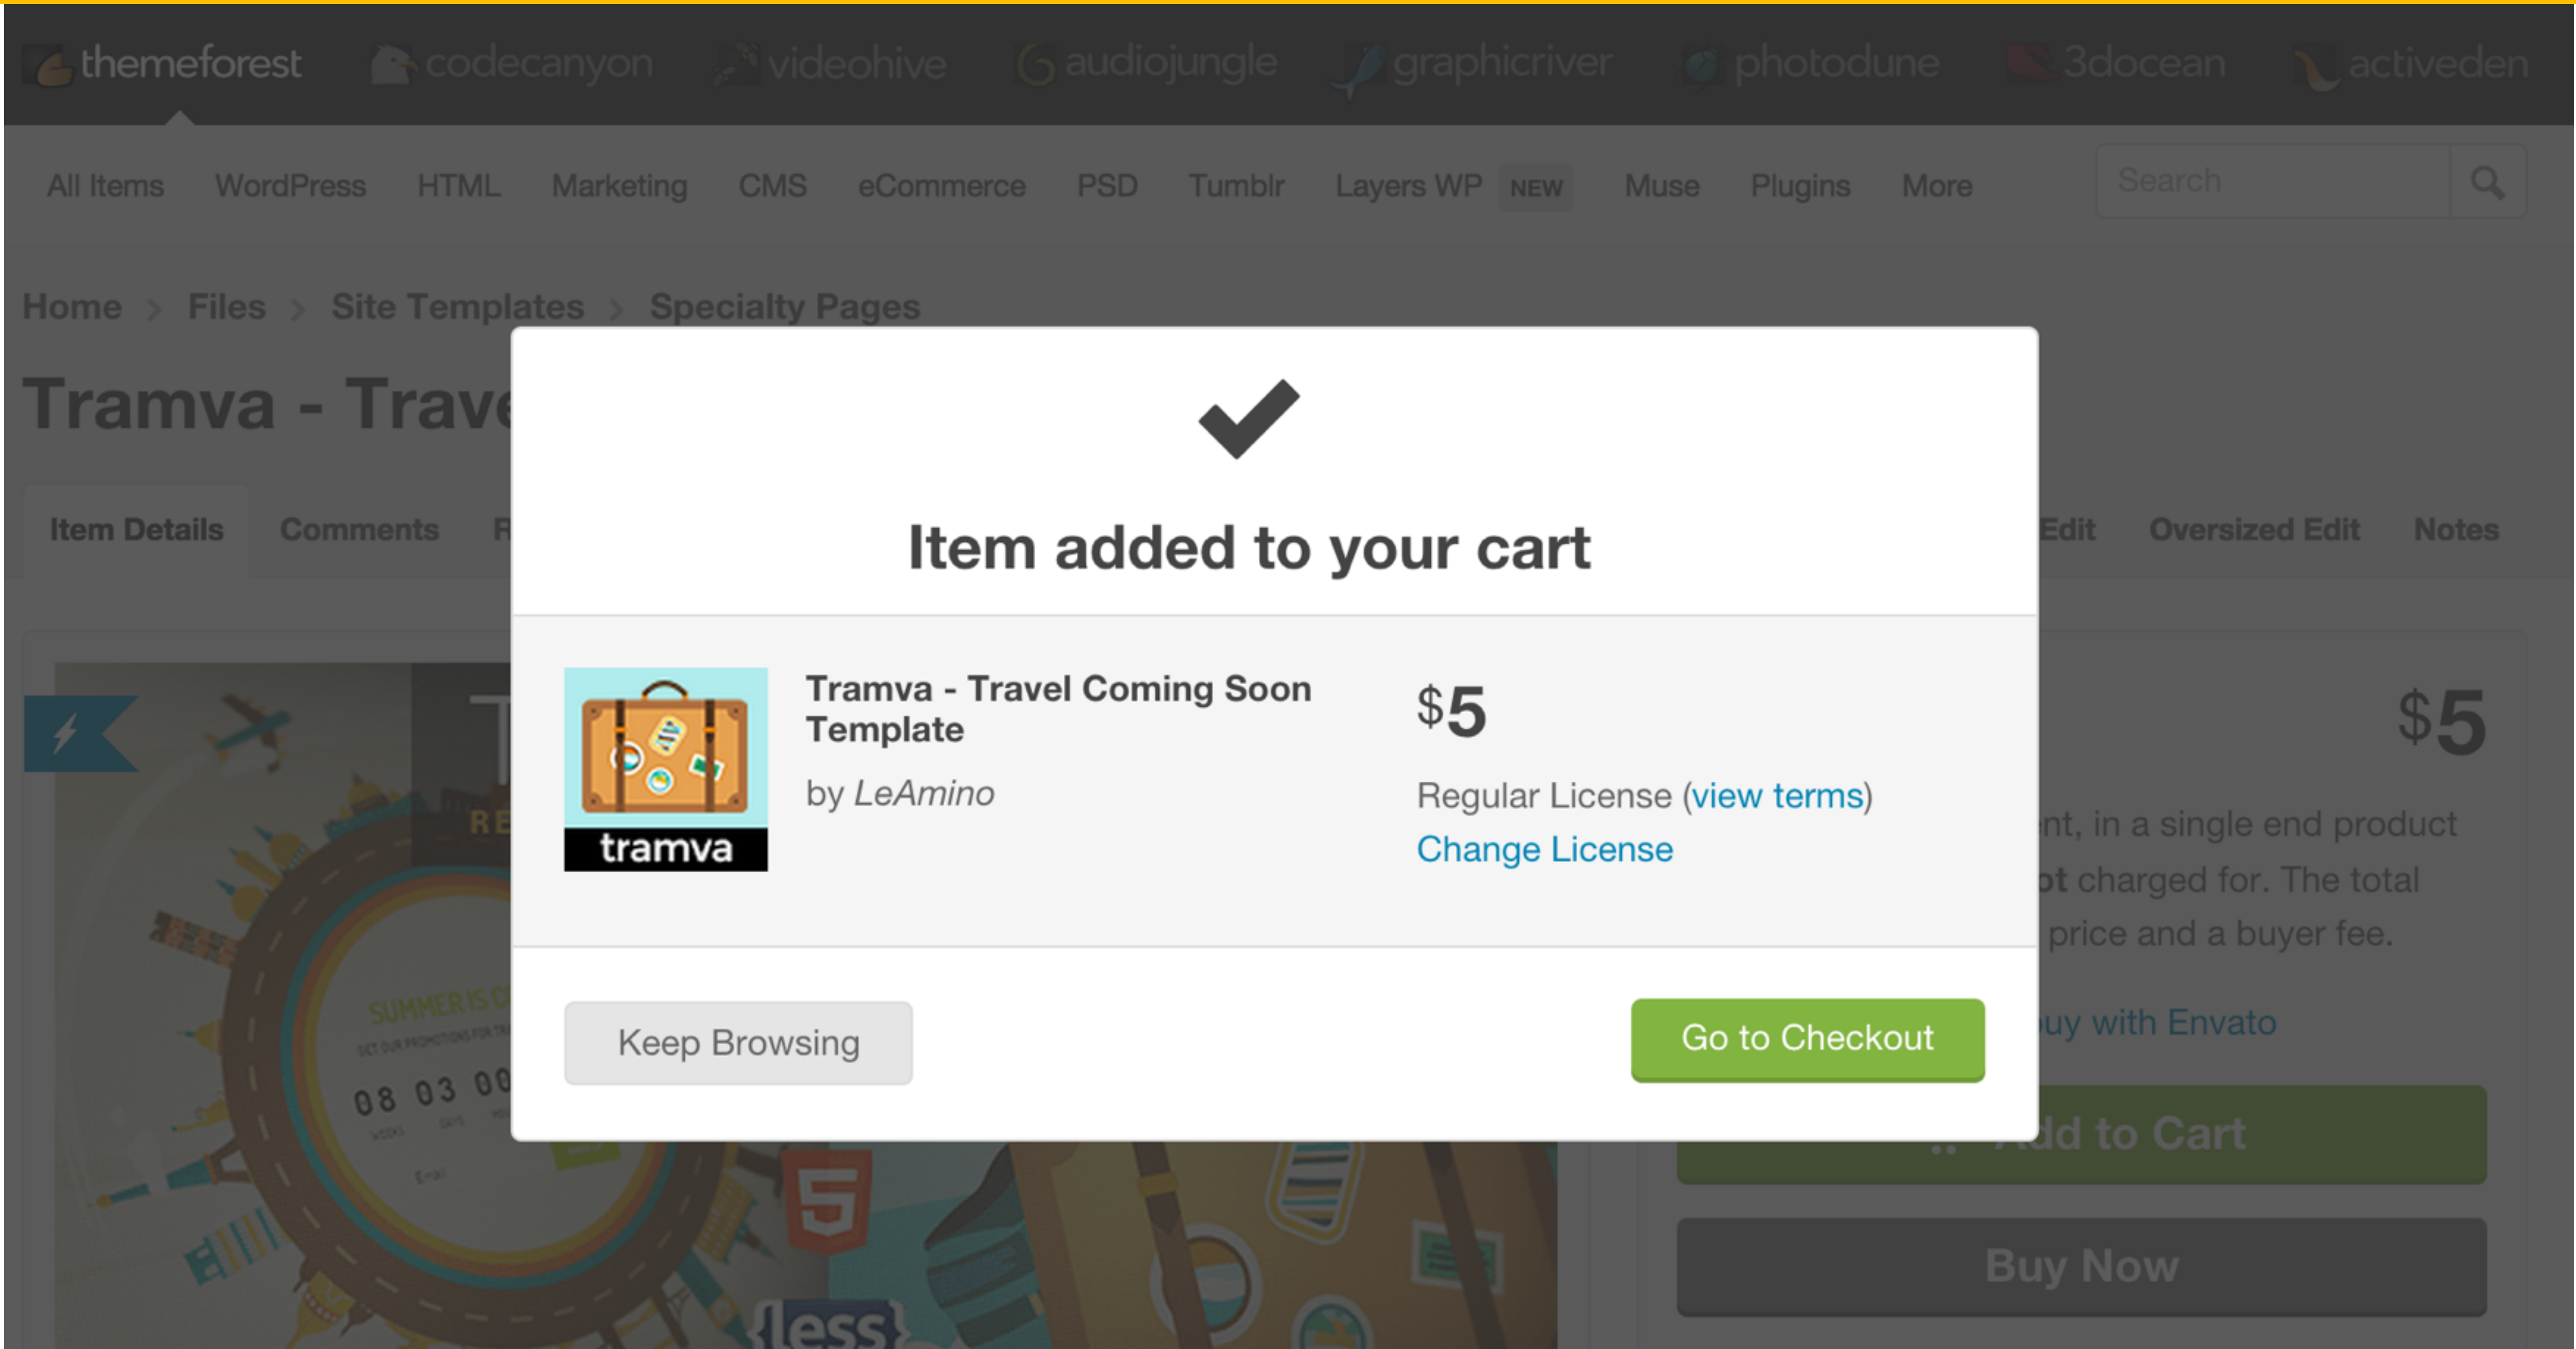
themeforest codecanyon videohive audiojungle graphicriver photodune 3docean activeden

All Items WordPress HTML Marketing CMS eCommerce PSD Tumblr Layers WP NEW Muse Plugins More

Search

Home > Files > Site Templates > Specialty Pages

Tramva - Trave

Item Details Comments R

Edit Oversized Edit Notes

Item added to your cart

tramva

Tramva - Travel Coming Soon Template

by LeAmino

$5

Regular License (view terms)

Change License

Keep Browsing

Go to Checkout

$5

nt, in a single end product

ot charged for. The total

price and a buyer fee.

uy with Envato

Add to Cart

Buy Now

SUMMER IS C

08 03 00

less

5